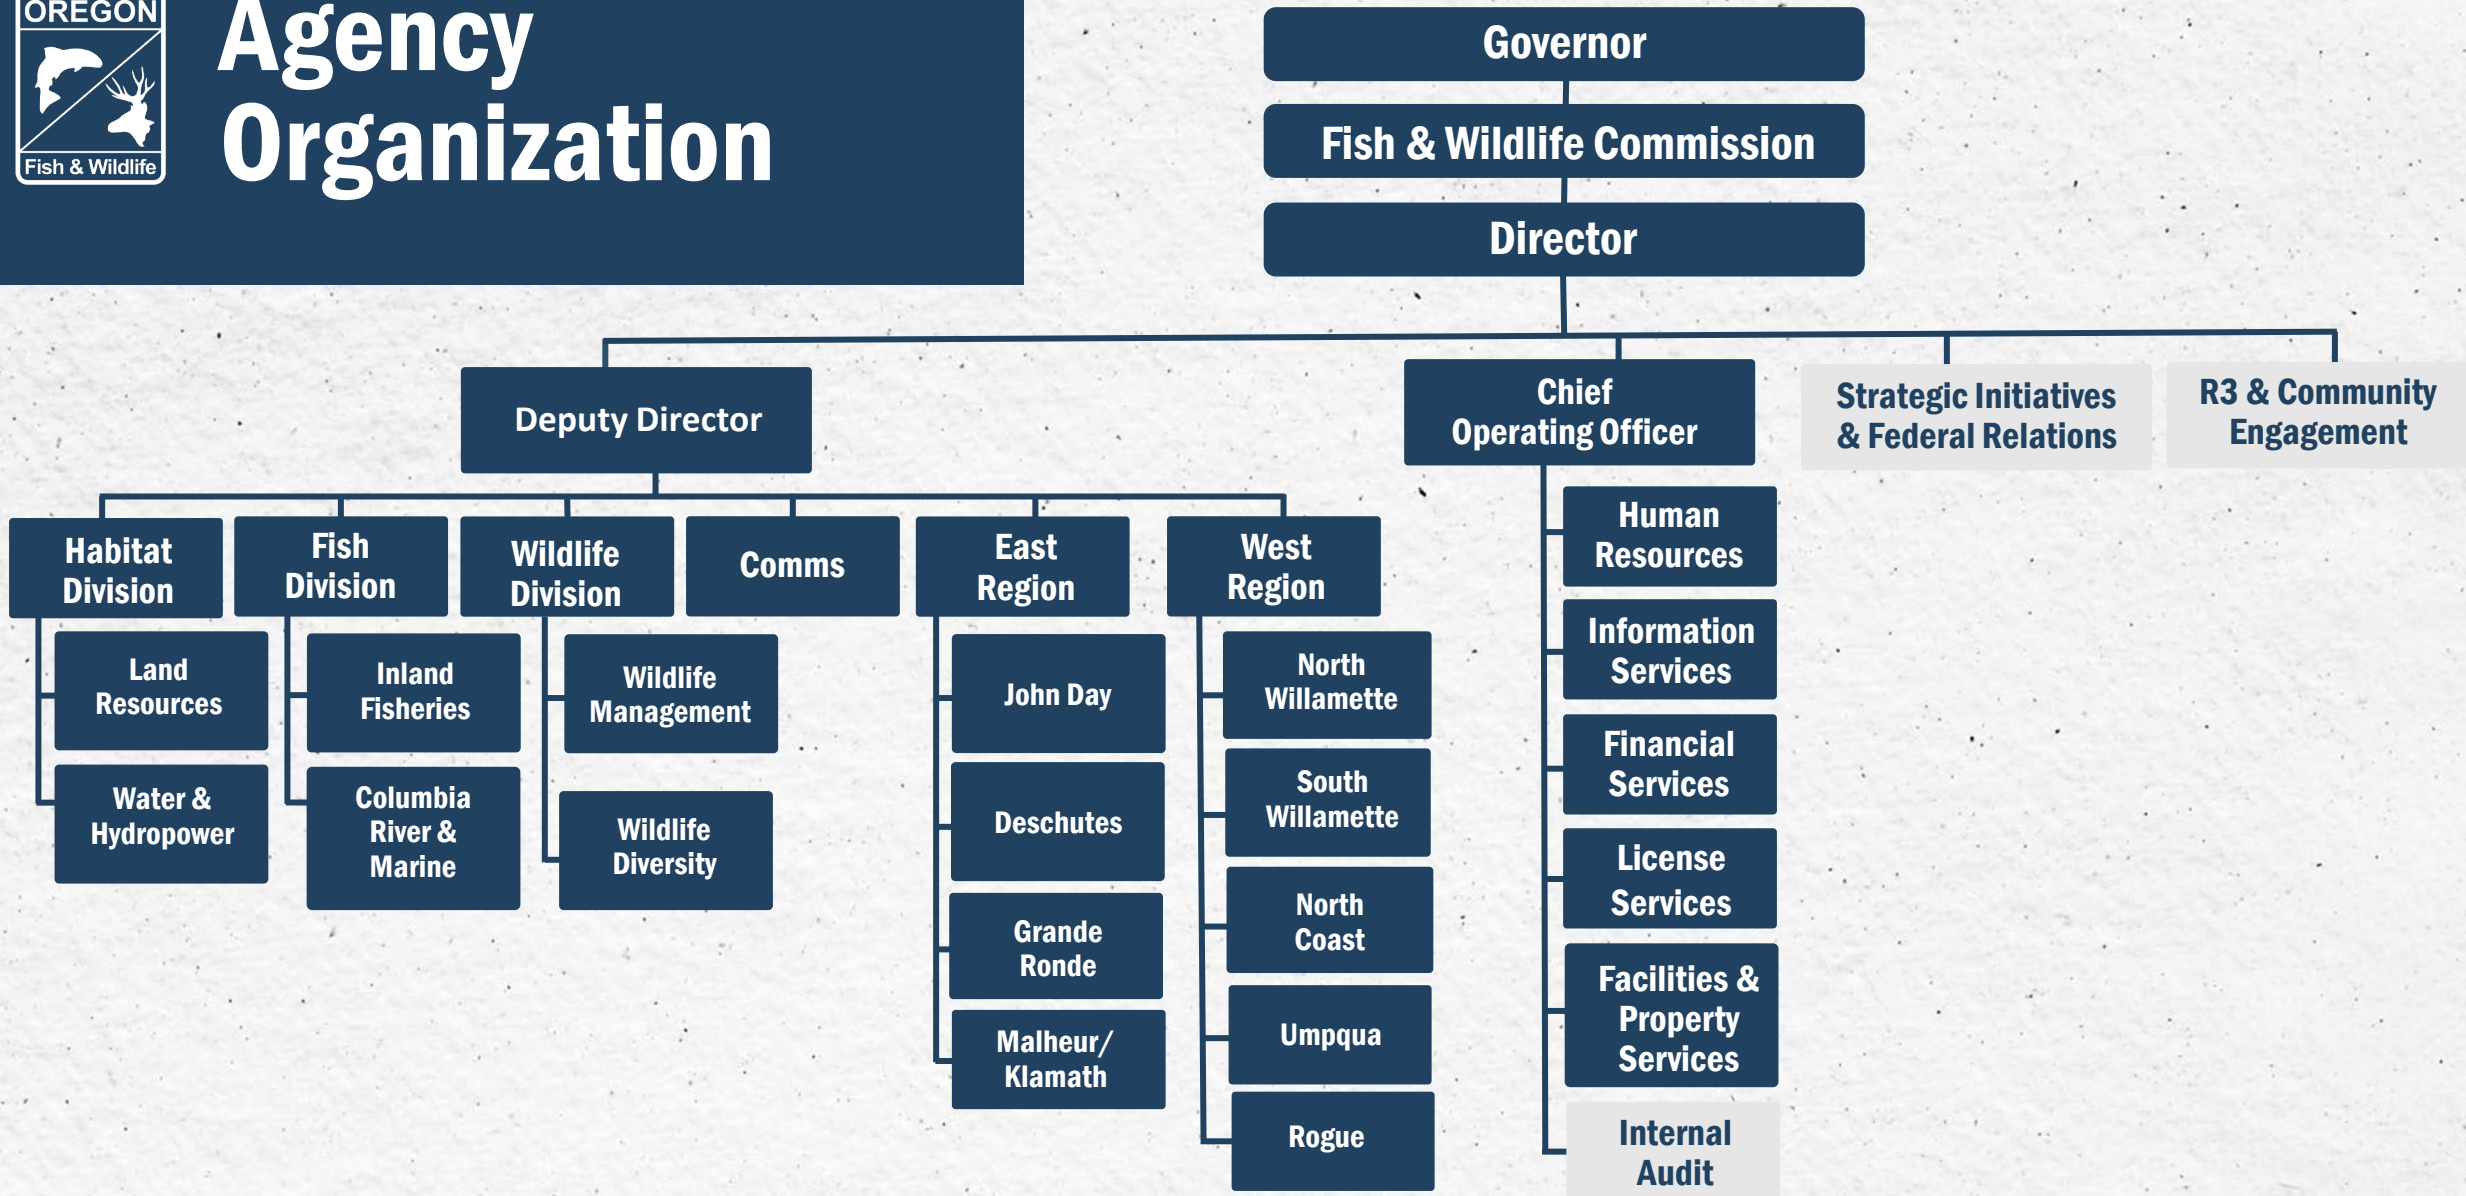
OREGON
Fish & Wildlife

Agency Organization

Governor

Fish & Wildlife Commission

Director

Deputy Director

Chief Operating Officer

Strategic Initiatives & Federal Relations

R3 & Community Engagement

Habitat Division

Land Resources

Water & Hydropower

Fish Division

Inland Fisheries

Columbia River & Marine

Wildlife Division

Wildlife Management

Wildlife Diversity

Comms

East Region

John Day

Deschutes

Grande Ronde

Malheur/ Klamath

West Region

North Willamette

South Willamette

North Coast

Umpqua

Rogue

Human Resources

Information Services

Financial Services

License Services

Facilities & Property Services

Internal Audit